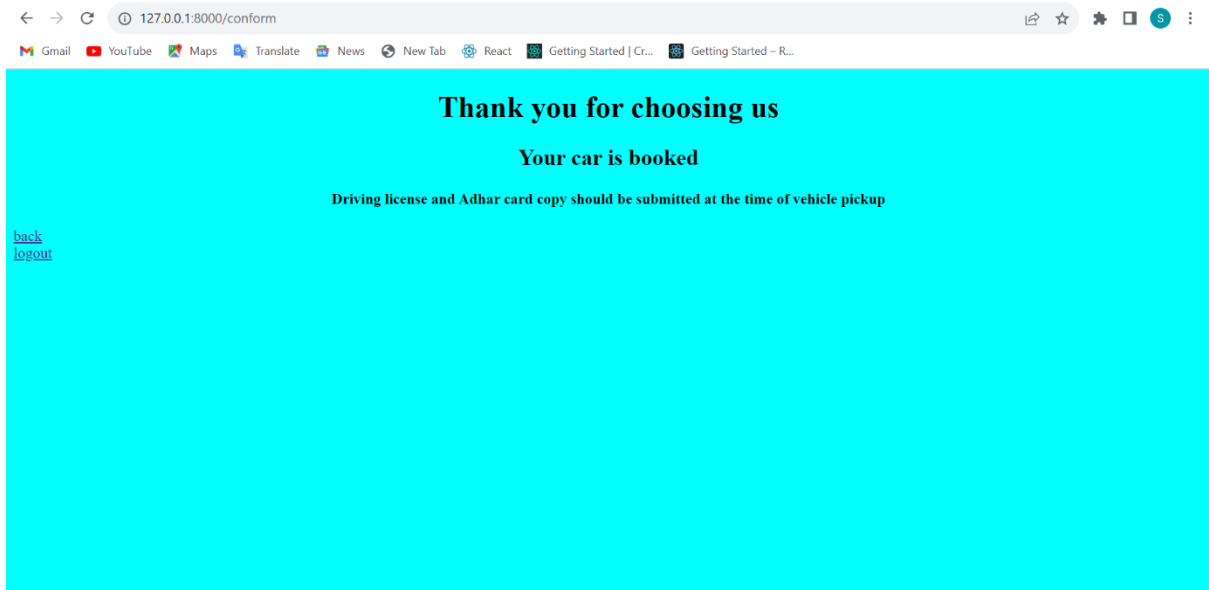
127.0.0.1:8000/conform

S

Gmail YouTube Maps Translate News New Tab React Getting Started | Cr... Getting Started – R...

Thank you for choosing us

Your car is booked

Driving license and Adhar card copy should be submitted at the time of vehicle pickup

back
logout